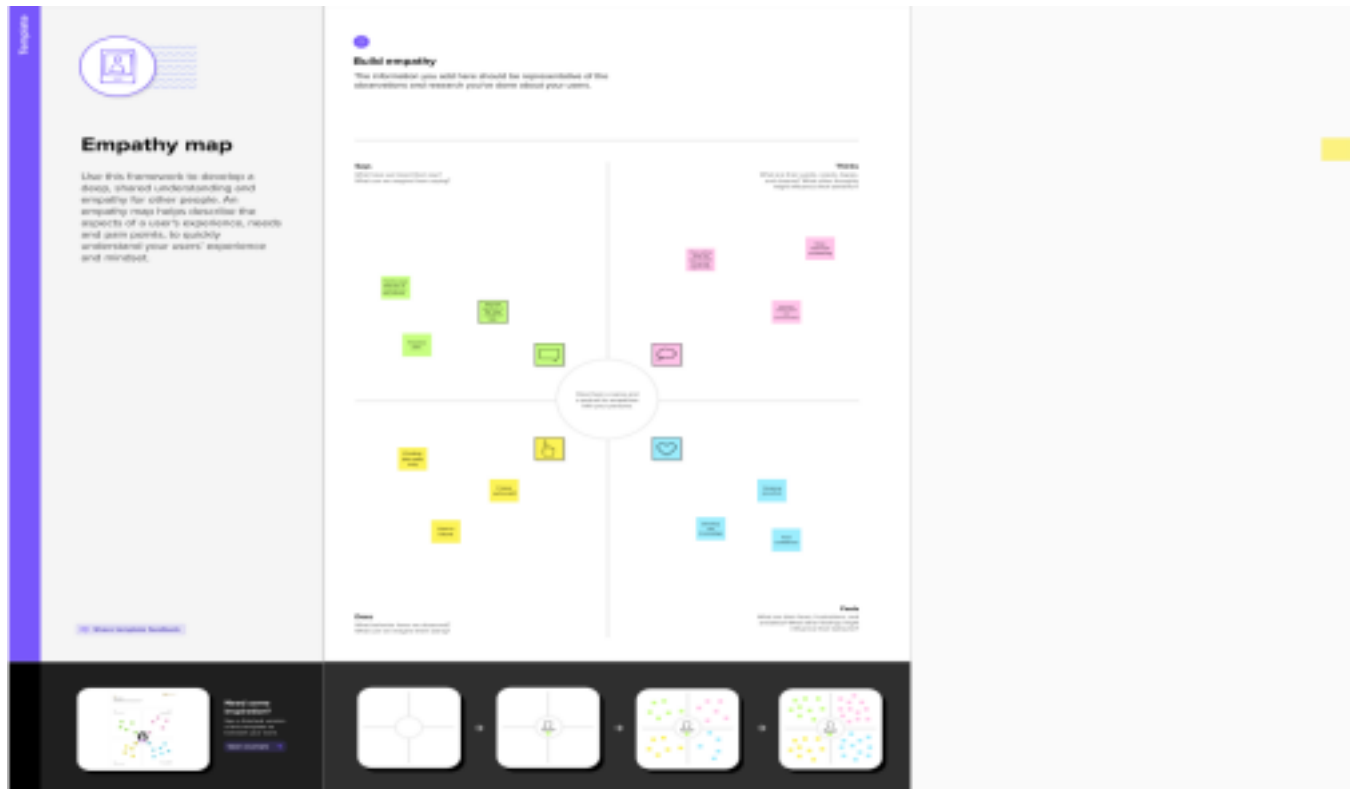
Template

Empathy map

Use this framework to develop a deep, shared understanding and empathy for other people. An empathy map helps describe the aspects of a user's experience, needs and pain points, to quickly understand your users' experience and mindset.

Share template feedback

Build empathy

The information you add here should be representative of the observations and research you've done about your users.

Says
What have we heard them say?
What can we imagine them saying?

Thinks
What are their wants, needs, hopes, and dreams? What other thoughts might influence their behavior?

Does
What behavior have we observed?
What can we imagine them doing?

Feels
What are their fears, frustrations, and anxieties? What other feelings might influence their behavior?

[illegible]

Need some inspiration?

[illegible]

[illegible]